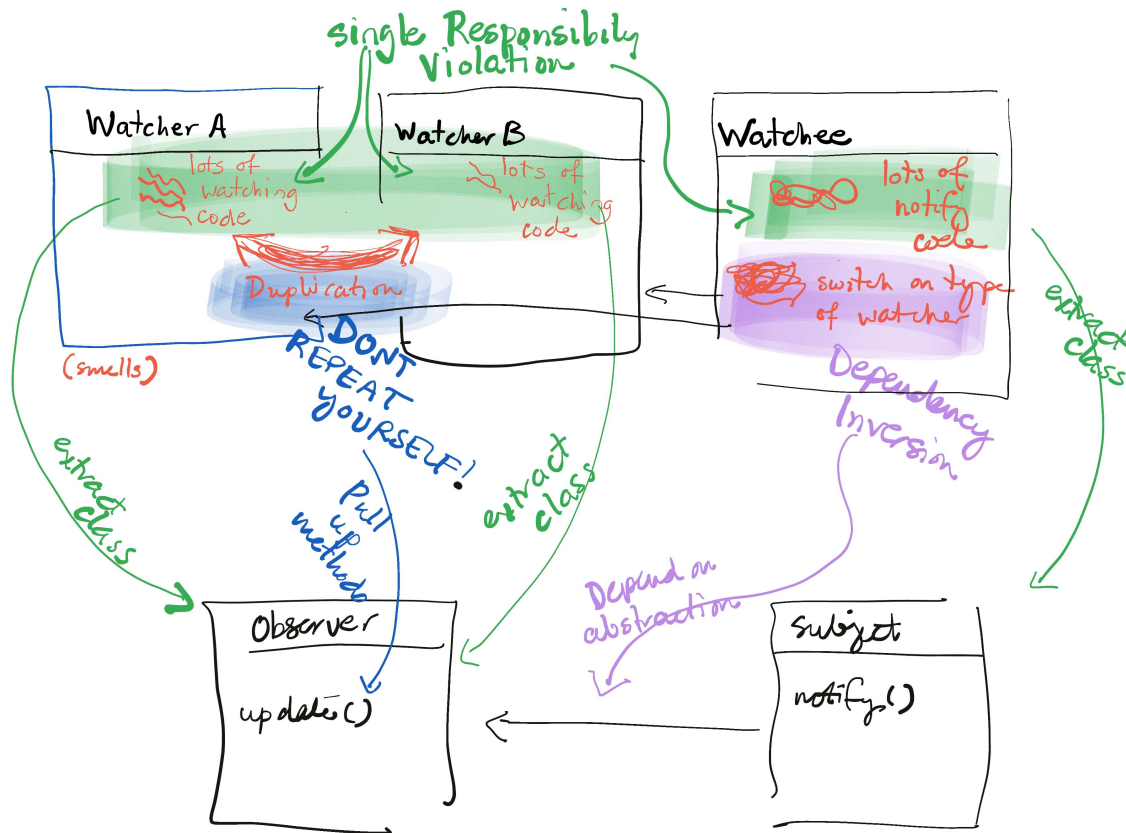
single Responsibility Violation

Watcher A

lots of watching code

Watcher B

lots of watching code

Watchee

lots of notify code

switch on type of watcher

Duplication

(smells)

DONT REPEAT YOURSELF!

Dependency Inversion

extract class

extract class

extract class

Pull up method

Depend on abstraction

Observer

update()

subject

notify()